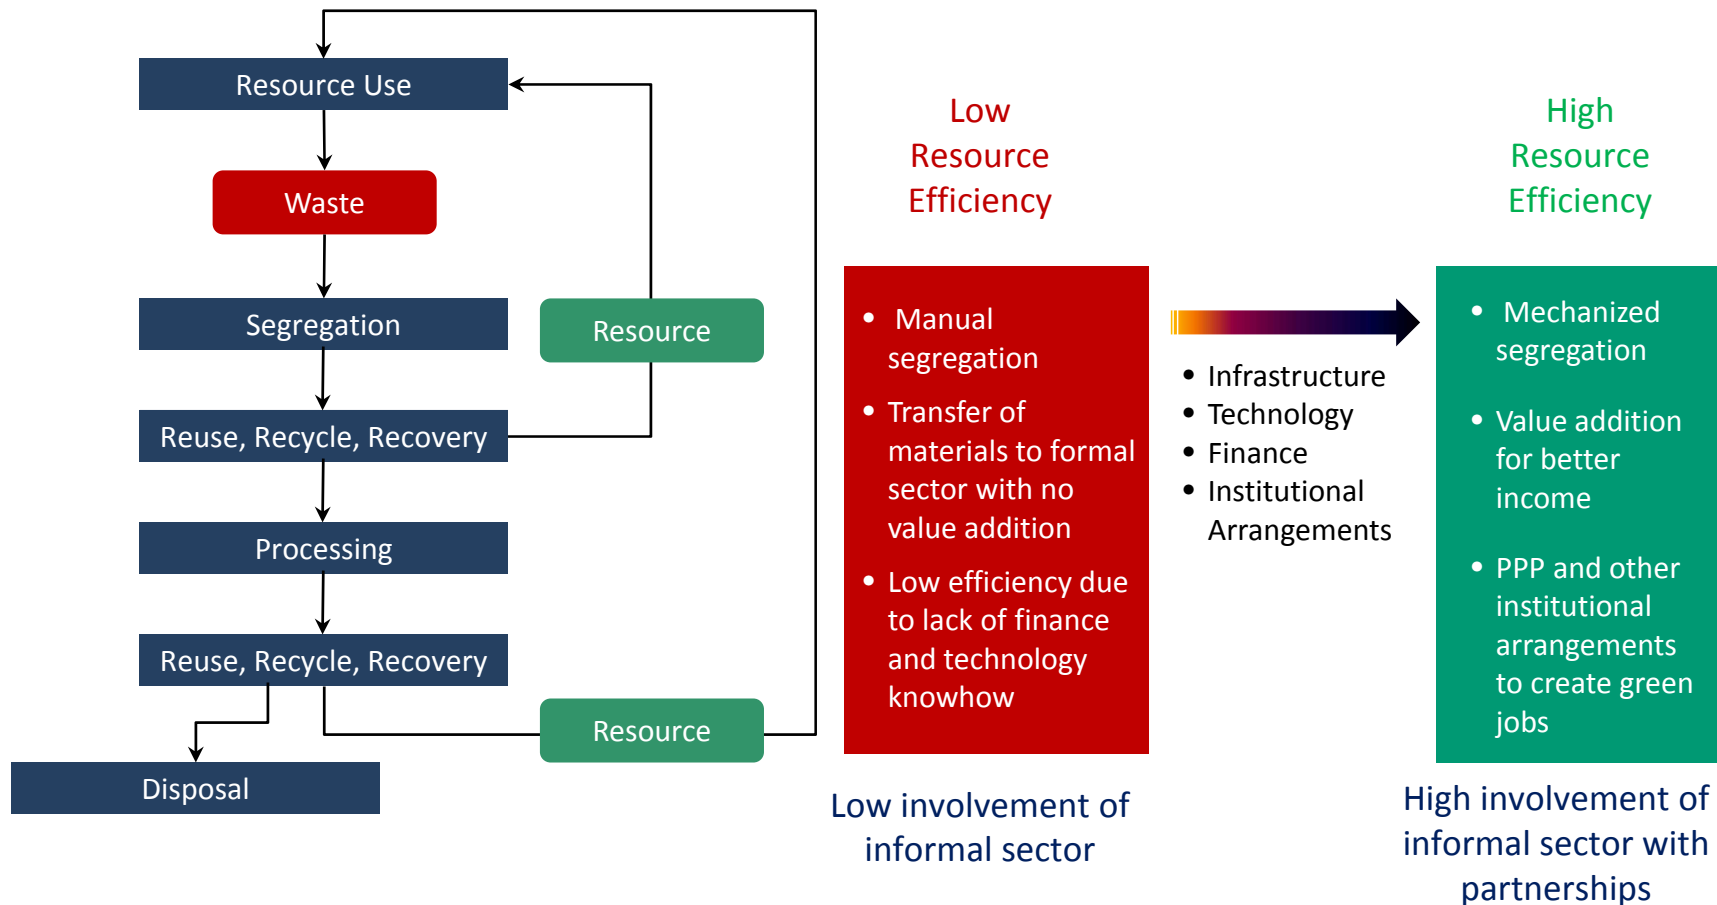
Resource Use

Waste

Segregation

Resource

Reuse, Recycle, Recovery

Processing

Reuse, Recycle, Recovery

Resource

Disposal

Low Resource Efficiency

- Manual segregation
- Transfer of materials to formal sector with no value addition
- Low efficiency due to lack of finance and technology knowhow

Low involvement of informal sector

- Infrastructure
- Technology
- Finance
- Institutional Arrangements

High Resource Efficiency

- Mechanized segregation
- Value addition for better income
- PPP and other institutional arrangements to create green jobs

High involvement of informal sector with partnerships